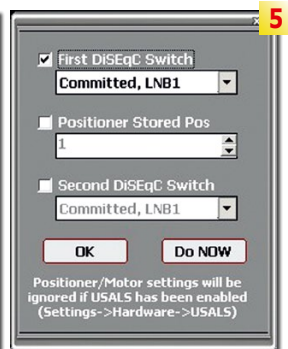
5

x

First DiSEqC Switch

Committed, LNB1

Positioner Stored Pos

1

Second DiSEqC Switch

Committed, LNB1

OK

Do NOW

Positioner/Motor settings will be ignored if USALS has been enabled (Settings->Hardware->USALS)